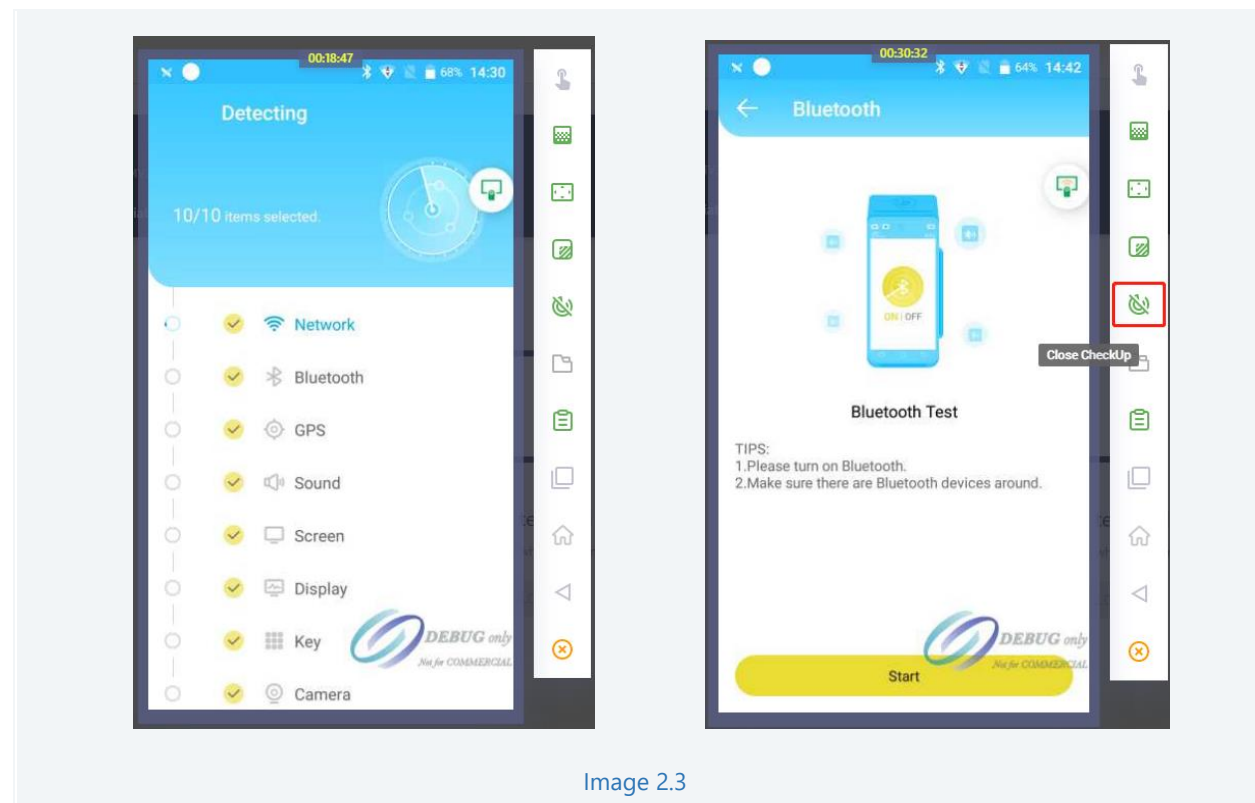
00:18:47

68% 14:30

Detecting

10/10 items selected.

Network

Bluetooth

GPS

Sound

Screen

Display

Key

Camera

DEBUG only
Not for COMMERCIAL

00:30:32

64% 14:42

Bluetooth

ON | OFF

Bluetooth Test

TIPS:
1.Please turn on Bluetooth.
2.Make sure there are Bluetooth devices around.

DEBUG only
Not for COMMERCIAL

Start

Close CheckUp

Image 2.3